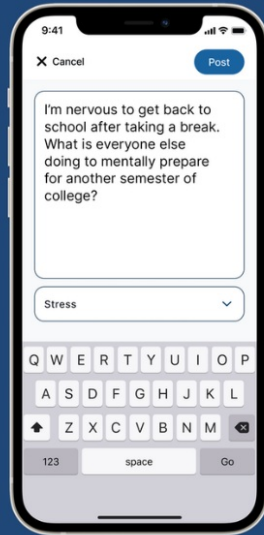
9:41

Cancel

Post

I'm nervous to get back to school after taking a break. What is everyone else doing to mentally prepare for another semester of college?

Stress

Q W E R T Y U I O P
A S D F G H J K L
Z X C V B N M
123
space
Go